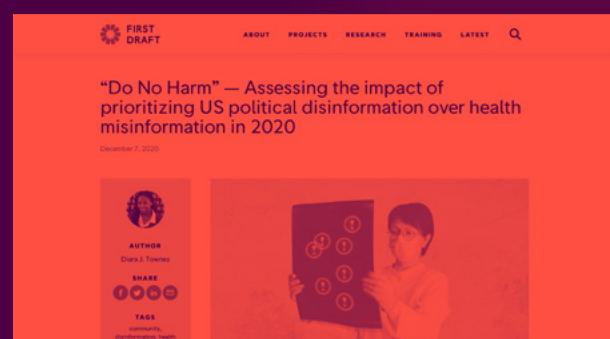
FIRST DRAFT

ABOUT PROJECTS RESEARCH TRAINING LATEST

“Do No Harm” — Assessing the impact of prioritizing US political disinformation over health misinformation in 2020

December 7, 2020

AUTHOR
Dara J. Townes

SHARE

TAGS
community, disinformation, health